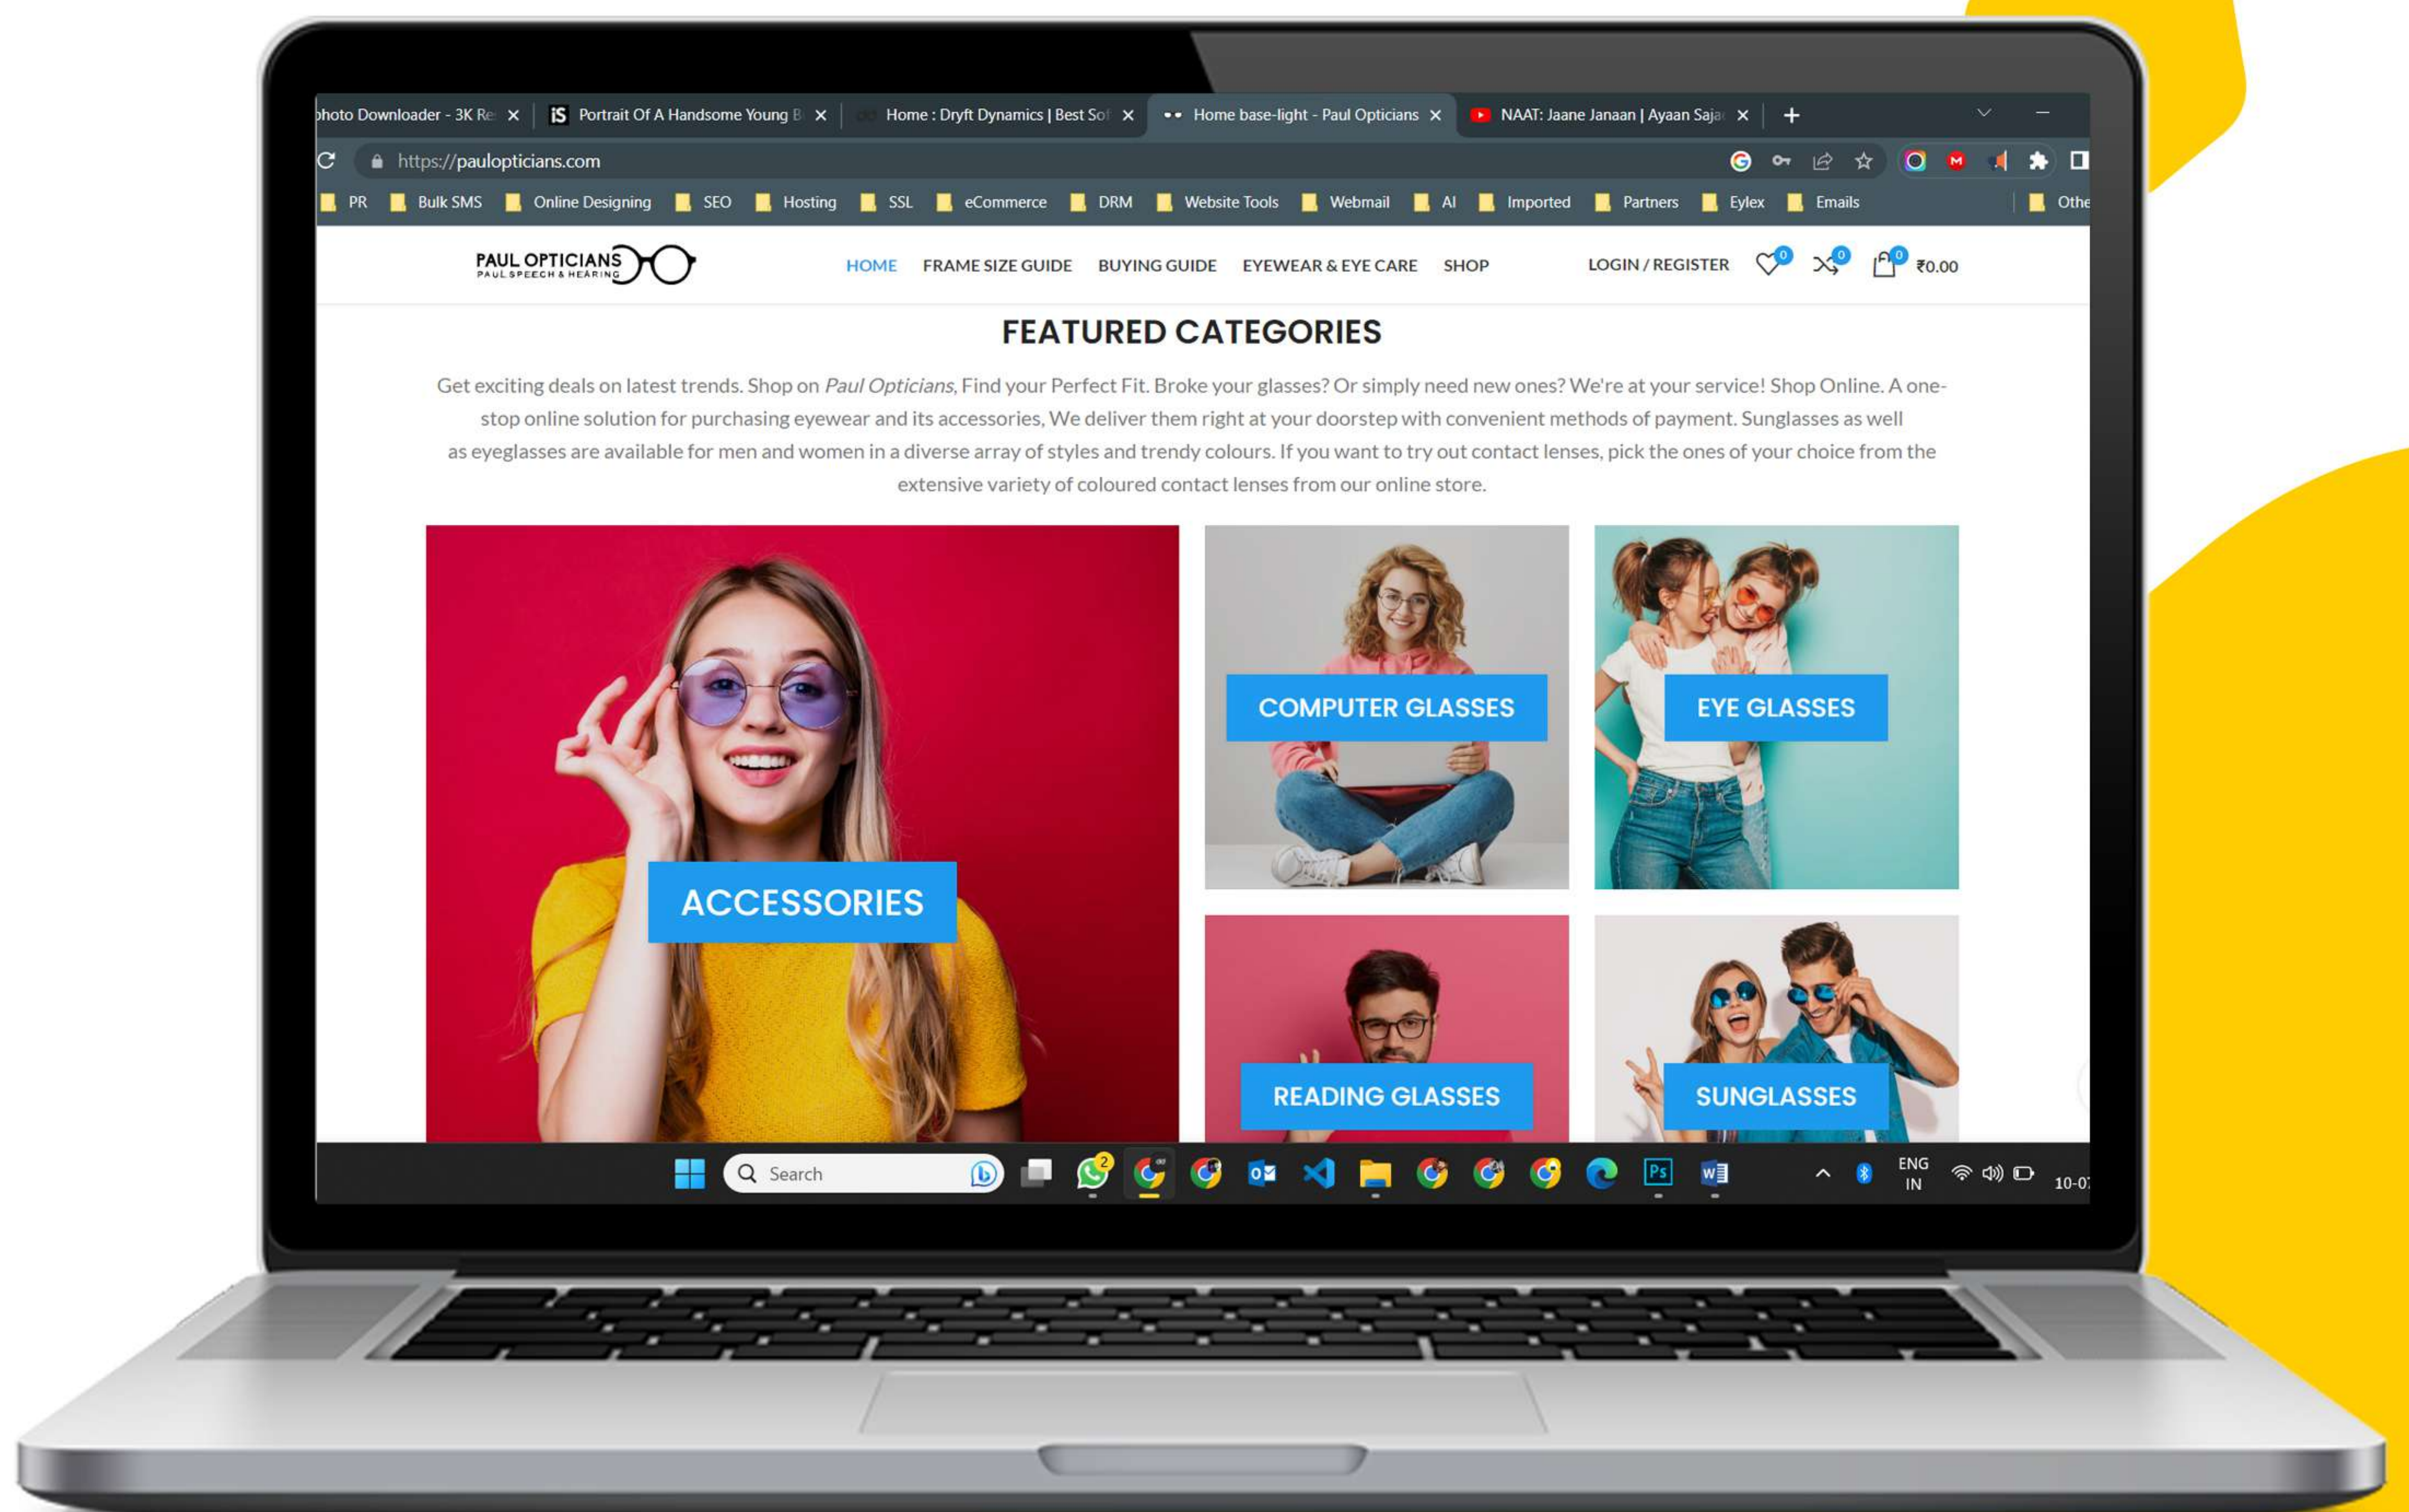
photo Downloader - 3K Re ✕ Portrait Of A Handsome Young B ✕ Home : Dryft Dynamics | Best Sof ✕ Home base-light - Paul Opticians ✕ NAAT: Jaane Janaan | Ayaan Saja ✕ +

https://paulopticians.com

PR Bulk SMS Online Designing SEO Hosting SSL eCommerce DRM Website Tools Webmail AI Imported Partners Eylex Emails Othe

PAUL OPTICIANS
PAUL SPEECH & HEARING

HOME FRAME SIZE GUIDE BUYING GUIDE EYEWEAR & EYE CARE SHOP LOGIN / REGISTER 0 0 0 ₹0.00

FEATURED CATEGORIES

Get exciting deals on latest trends. Shop on *Paul Opticians*, Find your Perfect Fit. Broke your glasses? Or simply need new ones? We're at your service! Shop Online. A one-stop online solution for purchasing eyewear and its accessories, We deliver them right at your doorstep with convenient methods of payment. Sunglasses as well as eyeglasses are available for men and women in a diverse array of styles and trendy colours. If you want to try out contact lenses, pick the ones of your choice from the extensive variety of coloured contact lenses from our online store.

ACCESSORIES

COMPUTER GLASSES

EYE GLASSES

READING GLASSES

SUNGLASSES

Search 2 ENG IN 10-0